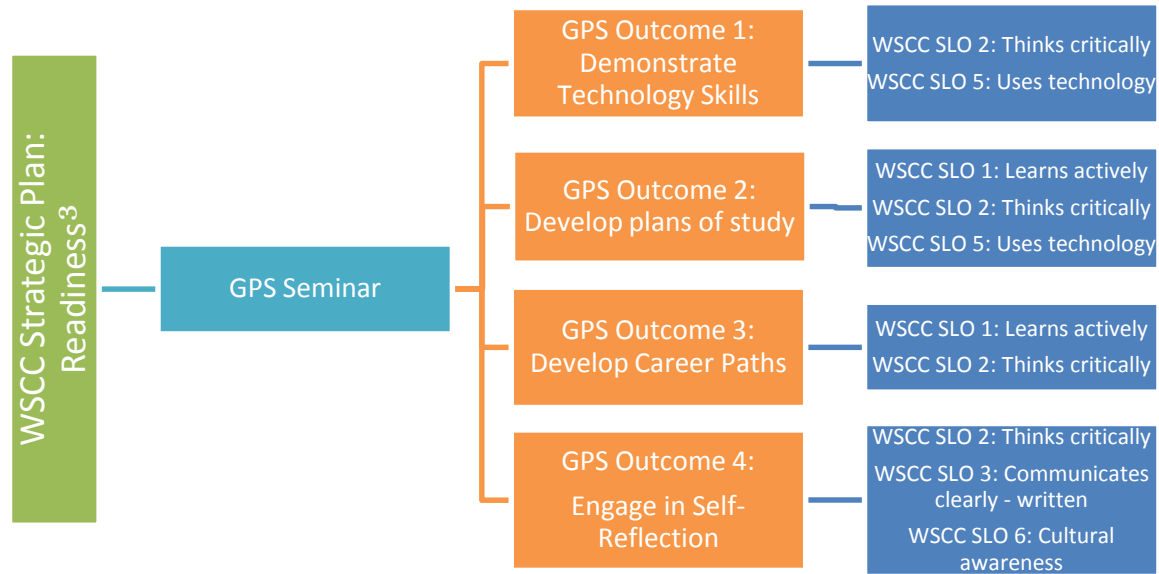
WSCC Strategic Plan: Readiness$^3$

GPS Seminar

GPS Outcome 1: Demonstrate Technology Skills

WSCC SLO 2: Thinks critically
WSCC SLO 5: Uses technology

GPS Outcome 2: Develop plans of study

WSCC SLO 1: Learns actively
WSCC SLO 2: Thinks critically
WSCC SLO 5: Uses technology

GPS Outcome 3: Develop Career Paths

WSCC SLO 1: Learns actively
WSCC SLO 2: Thinks critically

GPS Outcome 4: Engage in Self-Reflection

WSCC SLO 2: Thinks critically
WSCC SLO 3: Communicates clearly - written
WSCC SLO 6: Cultural awareness